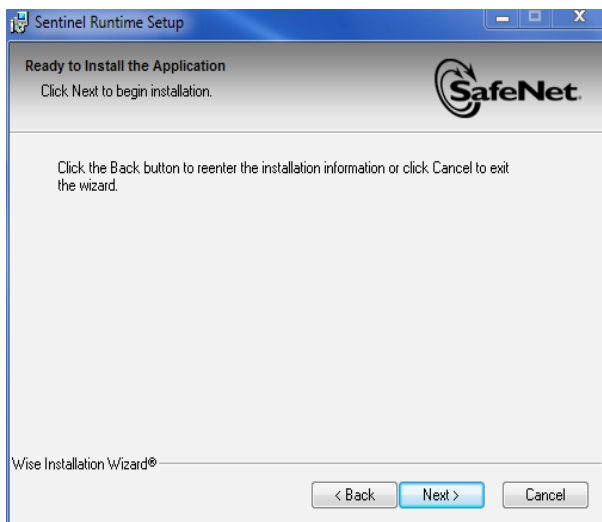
Sentinel Runtime Setup

Ready to Install the Application

Click Next to begin installation.

SafeNet.

Click the Back button to reenter the installation information or click Cancel to exit the wizard.

Wise Installation Wizard®

< Back

Next >

Cancel